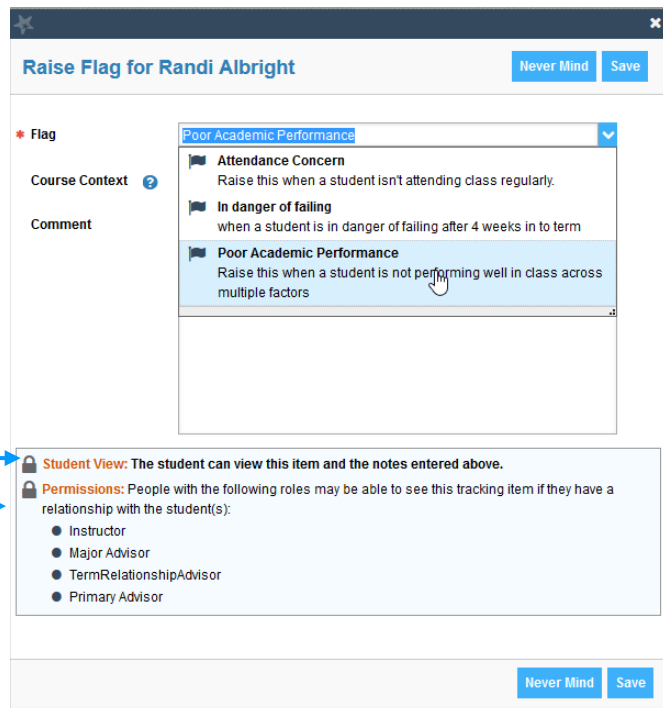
Raise Flag for Randi Albright

Never Mind Save

* Flag

Poor Academic Performance

Course Context

Comment

Attendance Concern
Raise this when a student isn't attending class regularly.

In danger of failing
when a student is in danger of failing after 4 weeks in to term

Poor Academic Performance
Raise this when a student is not performing well in class across multiple factors

Student View: The student can view this item and the notes entered above.

Permissions: People with the following roles may be able to see this tracking item if they have a relationship with the student(s):

- Instructor
- Major Advisor
- TermRelationshipAdvisor
- Primary Advisor

Never Mind Save